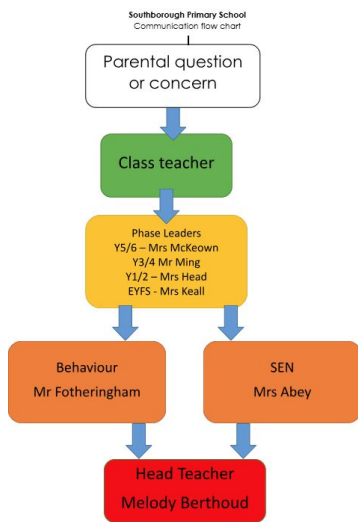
Southborough Primary School
Communication flow chart

Parental question or concern

Class teacher

Phase Leaders
Y5/6 – Mrs McKeown
Y3/4 Mr Ming
Y1/2 – Mrs Head
EYFS - Mrs Keall

Behaviour
Mr Fotheringham

SEN
Mrs Abey

Head Teacher
Melody Berthoud